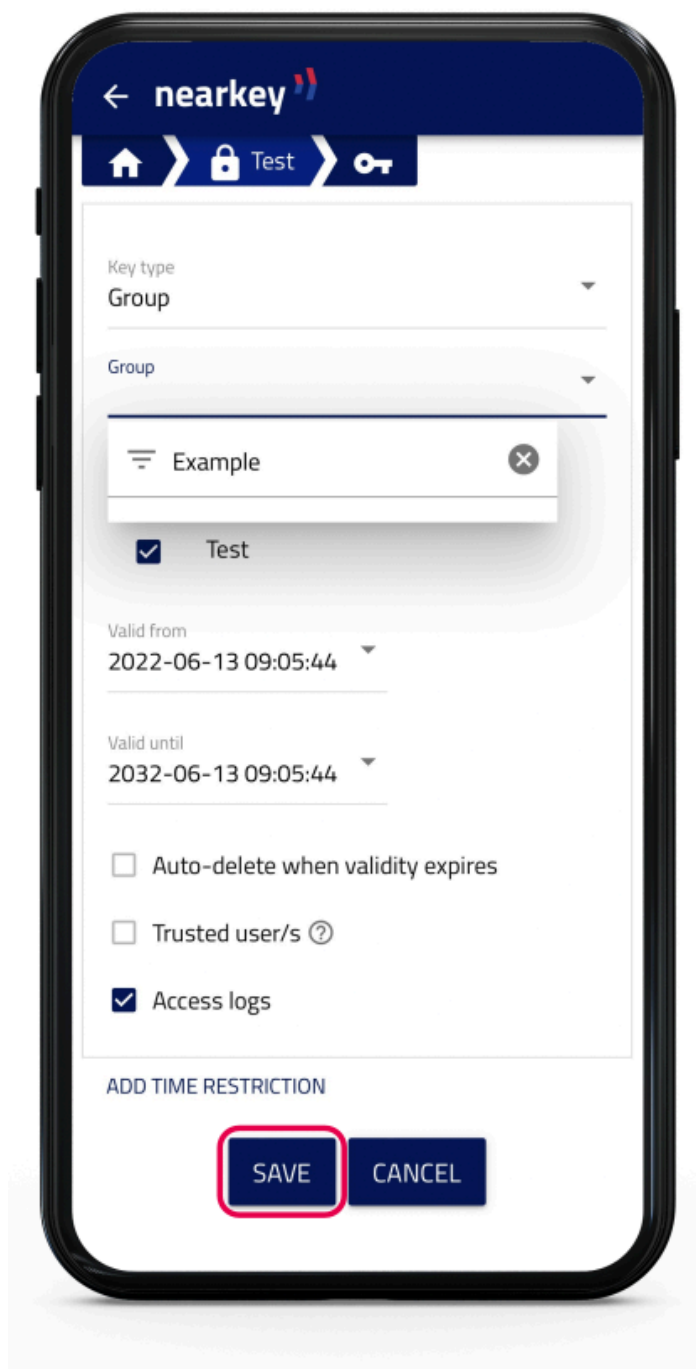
nearkey

Test

Key type
Group

Group

Example

Test

Valid from
2022-06-13 09:05:44

Valid until
2032-06-13 09:05:44

Auto-delete when validity expires

Trusted user/s

Access logs

ADD TIME RESTRICTION

SAVE

CANCEL